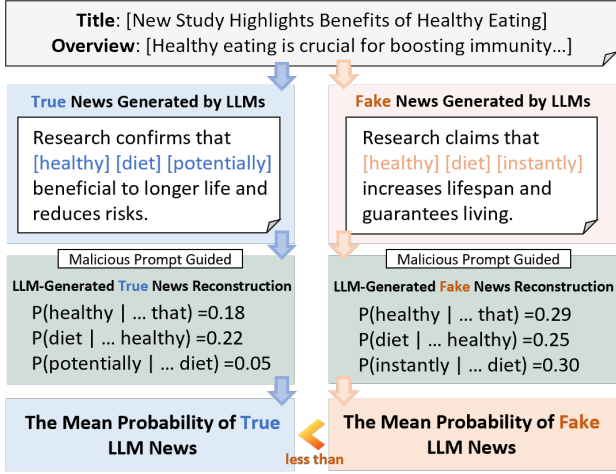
Title: [New Study Highlights Benefits of Healthy Eating]
Overview: [Healthy eating is crucial for boosting immunity...]

True News Generated by LLMs

Research confirms that [healthy] [diet] [potentially] beneficial to longer life and reduces risks.

Malicious Prompt Guided

LLM-Generated True News Reconstruction

P(healthy | ... that) =0.18
P(diet | ... healthy) =0.22
P(potentially | ... diet) =0.05

The Mean Probability of True LLM News

Fake News Generated by LLMs

Research claims that [healthy] [diet] [instantly] increases lifespan and guarantees living.

Malicious Prompt Guided

LLM-Generated Fake News Reconstruction

P(healthy | ... that) =0.29
P(diet | ... healthy) =0.25
P(instantly | ... diet) =0.30

The Mean Probability of Fake LLM News

less than